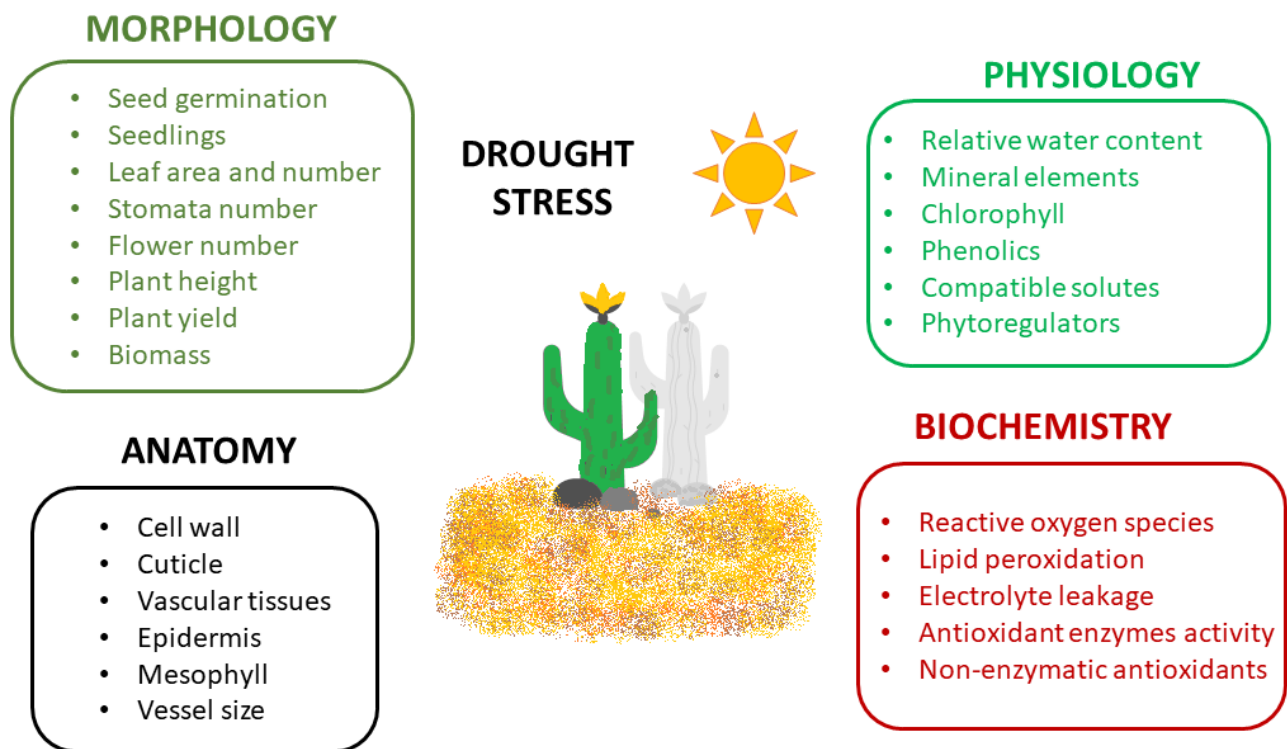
MORPHOLOGY

- Seed germination
- Seedlings
- Leaf area and number
- Stomata number
- Flower number
- Plant height
- Plant yield
- Biomass

DROUGHT STRESS

PHYSIOLOGY

- Relative water content
- Mineral elements
- Chlorophyll
- Phenolics
- Compatible solutes
- Phytoregulators

ANATOMY

- Cell wall
- Cuticle
- Vascular tissues
- Epidermis
- Mesophyll
- Vessel size

BIOCHEMISTRY

- Reactive oxygen species
- Lipid peroxidation
- Electrolyte leakage
- Antioxidant enzymes activity
- Non-enzymatic antioxidants